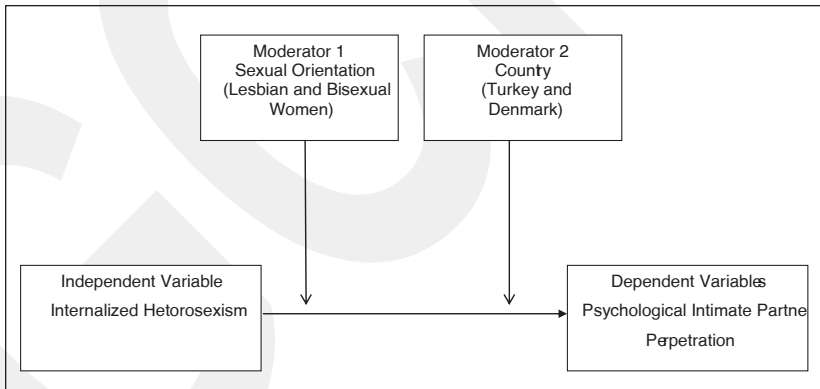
Moderator 1
Sexual Orientation
(Lesbian and Bisexual Women)

Moderator 2
Country
(Turkey and Denmark)

Independent Variable
Internalized Hetorosexism

Dependent Variables
Psychological Intimate Partne
Perpetration